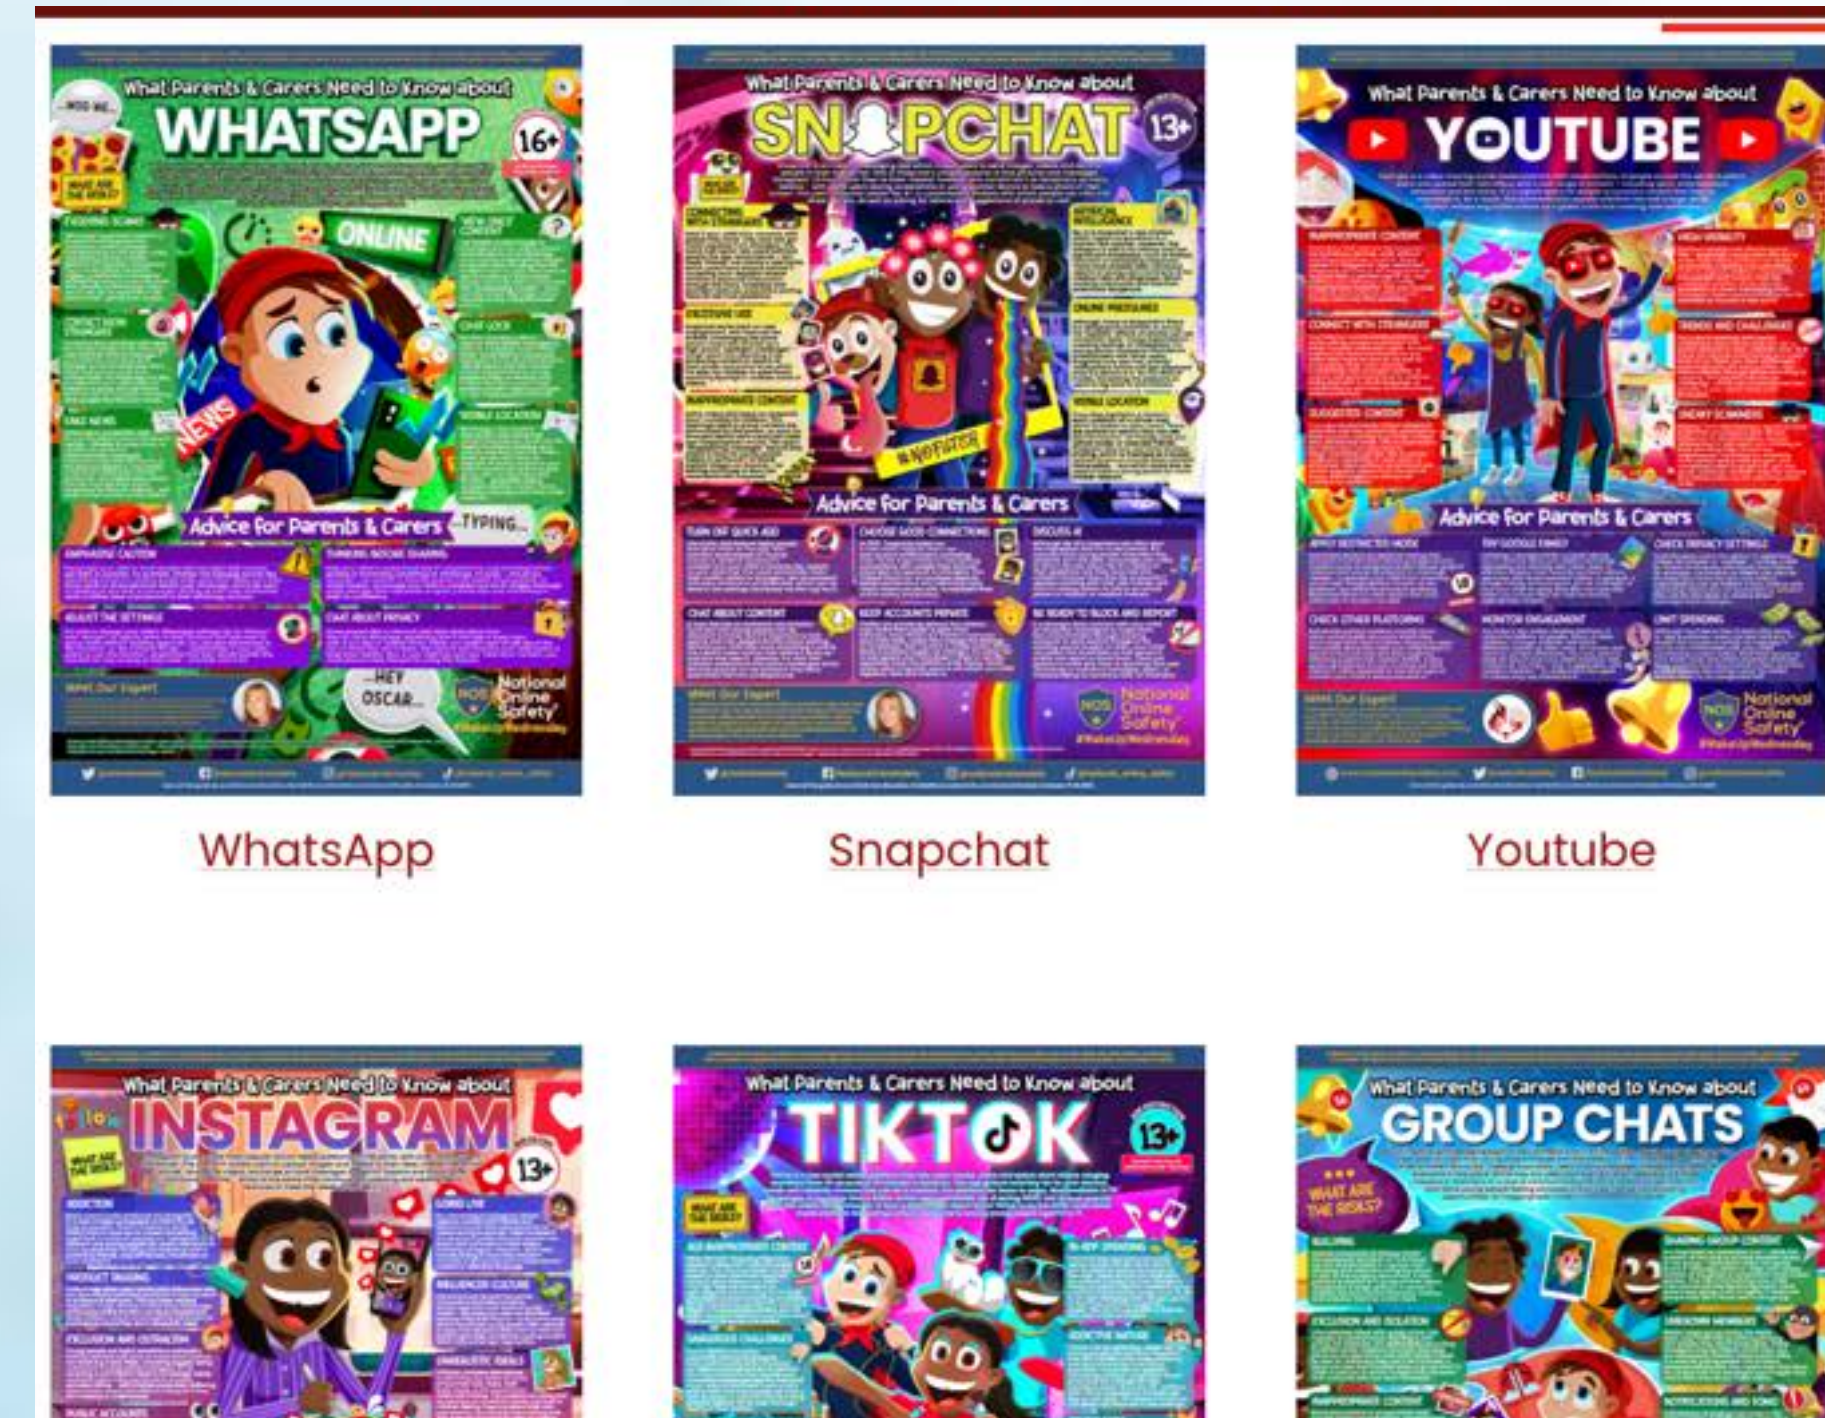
What Parents & Carers Need to Know about WHATSAPP 16+

ONLINE

NEWS

Advice for Parents & Carers

TYPING...

HEY OSCAR...

National Online Safety

What Parents & Carers Need to Know about SNAPCHAT 13+

#NOFILTER

Advice for Parents & Carers

National Online Safety

What Parents & Carers Need to Know about YOUTUBE

Advice for Parents & Carers

National Online Safety

WhatsApp

Snapchat

Youtube

What Parents & Carers Need to Know about INSTAGRAM 13+

What Parents & Carers Need to Know about TIKTOK 13+

What Parents & Carers Need to Know about GROUP CHATS

WHAT ARE THE RISKS?